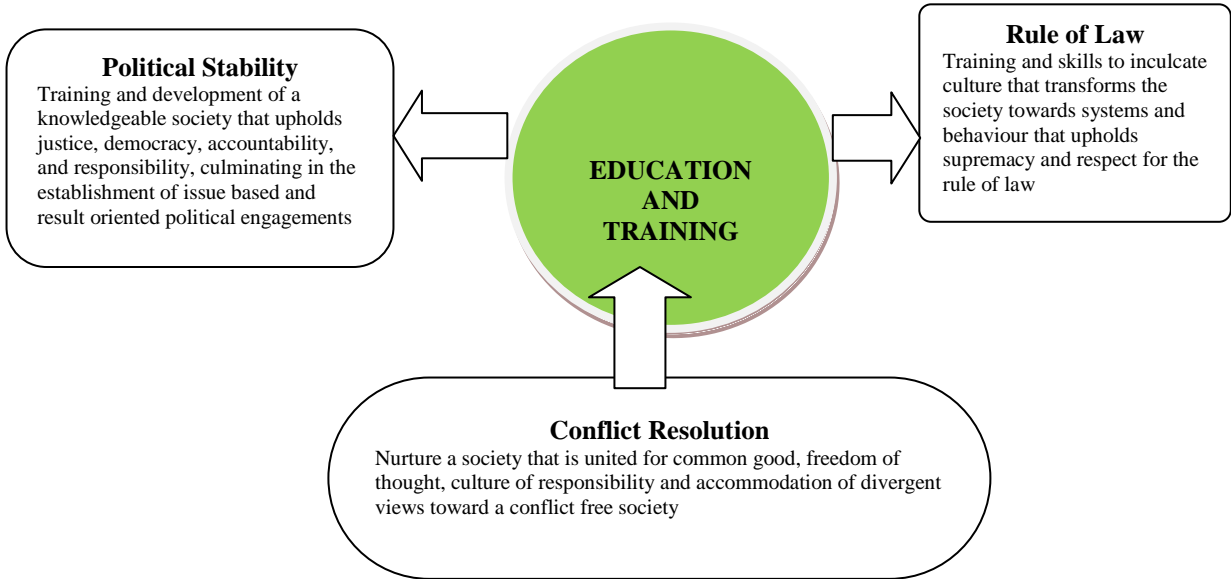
Political Stability
Training and development of a knowledgeable society that upholds justice, democracy, accountability, and responsibility, culminating in the establishment of issue based and result oriented political engagements

EDUCATION AND TRAINING

Rule of Law
Training and skills to inculcate culture that transforms the society towards systems and behaviour that upholds supremacy and respect for the rule of law

Conflict Resolution
Nurture a society that is united for common good, freedom of thought, culture of responsibility and accommodation of divergent views toward a conflict free society